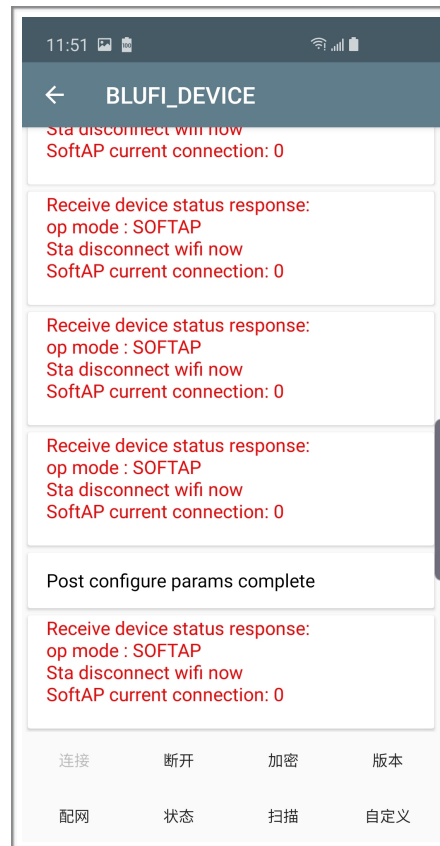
11:51

BLUFI_DEVICE

Sta disconnect wifi now
SoftAP current connection: 0

Receive device status response:
op mode : SOFTAP
Sta disconnect wifi now
SoftAP current connection: 0

Receive device status response:
op mode : SOFTAP
Sta disconnect wifi now
SoftAP current connection: 0

Receive device status response:
op mode : SOFTAP
Sta disconnect wifi now
SoftAP current connection: 0

Post configure params complete

Receive device status response:
op mode : SOFTAP
Sta disconnect wifi now
SoftAP current connection: 0

连接 断开 加密 版本

配网 状态 扫描 自定义